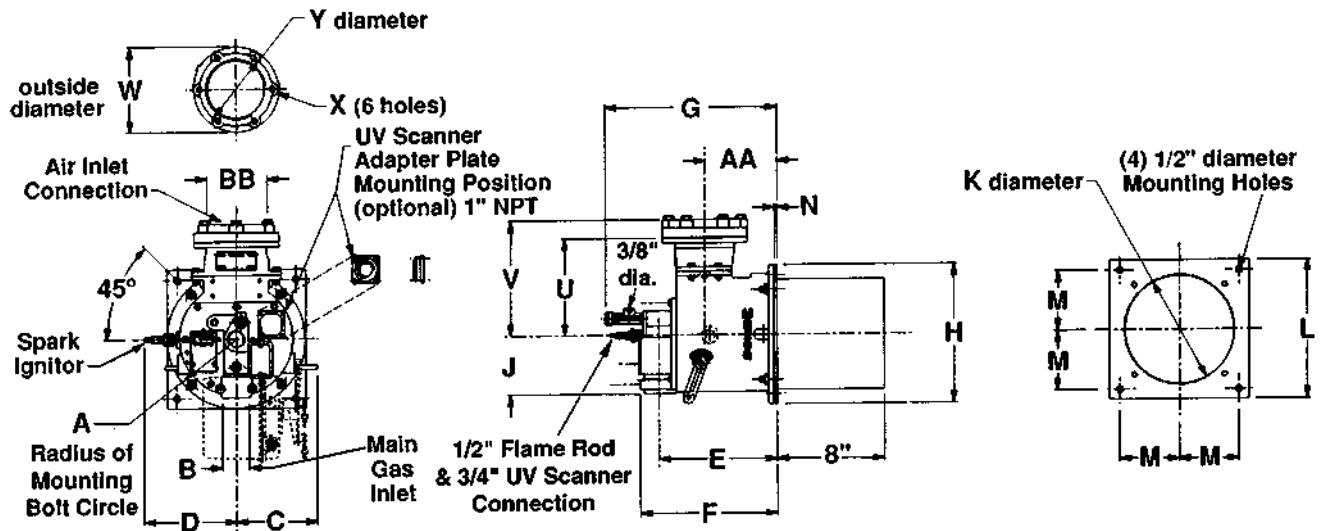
Y diameter

outside diameter W

X (6 holes)

UV Scanner Adapter Plate Mounting Position (optional) 1" NPT

Air Inlet Connection

BB

45°

Spark Ignitor

A

Radius of Mounting Bolt Circle

B

D

C

Main Gas Inlet

G

AA

N

V

U

3/8" dia.

J

H

1/2" Flame Rod & 3/4" UV Scanner Connection

E

8"

F

K diameter

(4) 1/2" diameter Mounting Holes

M

M

L

M

M